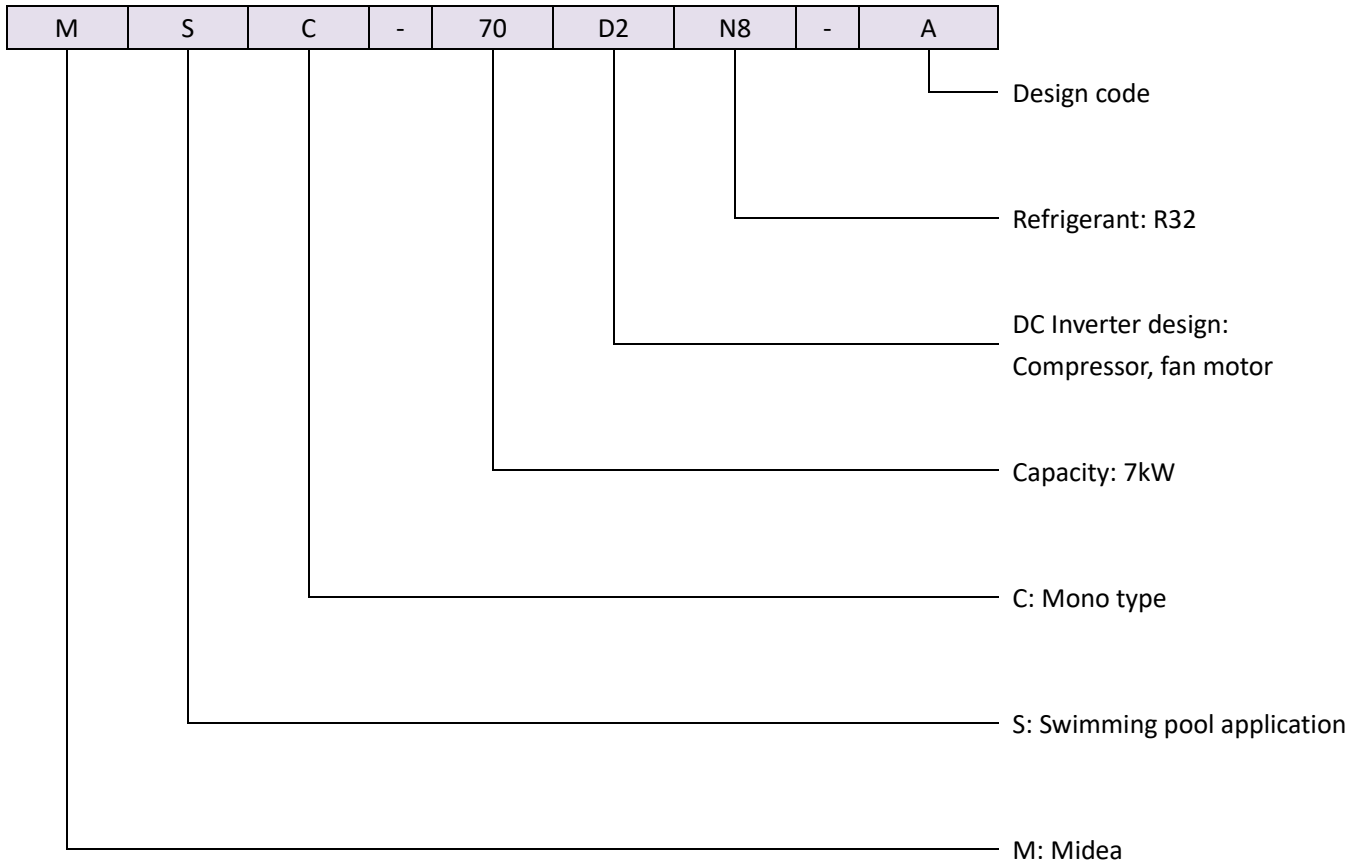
| M | S | C | - | 70 | D2 | N8 | - | A |
|---|---|---|---|---|---|---|---|---|

Design code

Refrigerant: R32

DC Inverter design:
Compressor, fan motor

Capacity: 7kW

C: Mono type

S: Swimming pool application

M: Midea